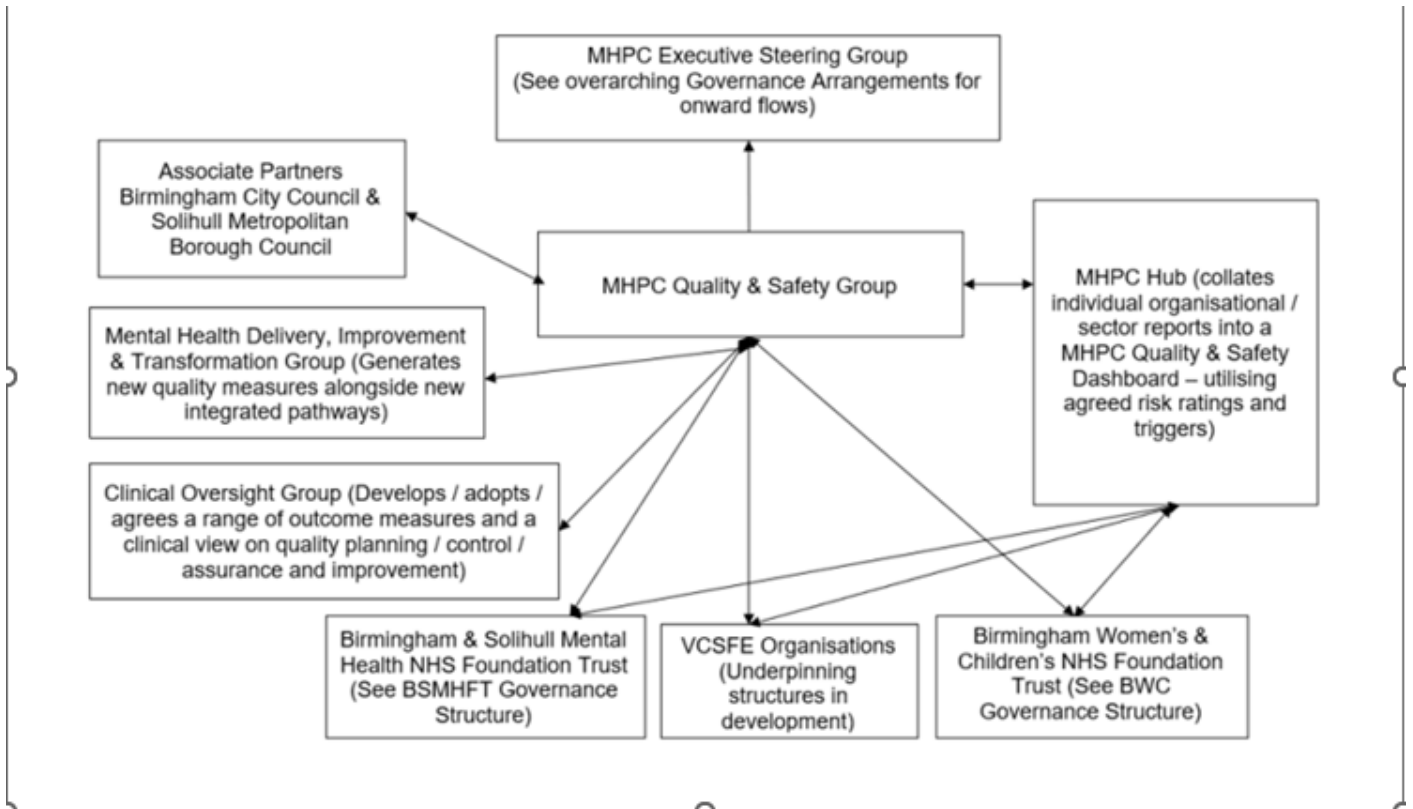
MHPC Executive Steering Group (See overarching Governance Arrangements for onward flows)

Associate Partners Birmingham City Council & Solihull Metropolitan Borough Council

MHPC Quality & Safety Group

MHPC Hub (collates individual organisational / sector reports into a MHPC Quality & Safety Dashboard – utilising agreed risk ratings and triggers)

Mental Health Delivery, Improvement & Transformation Group (Generates new quality measures alongside new integrated pathways)

Clinical Oversight Group (Develops / adopts / agrees a range of outcome measures and a clinical view on quality planning / control / assurance and improvement)

Birmingham & Solihull Mental Health NHS Foundation Trust (See BSMHFT Governance Structure)

VCSFE Organisations (Underpinning structures in development)

Birmingham Women's & Children's NHS Foundation Trust (See BWC Governance Structure)